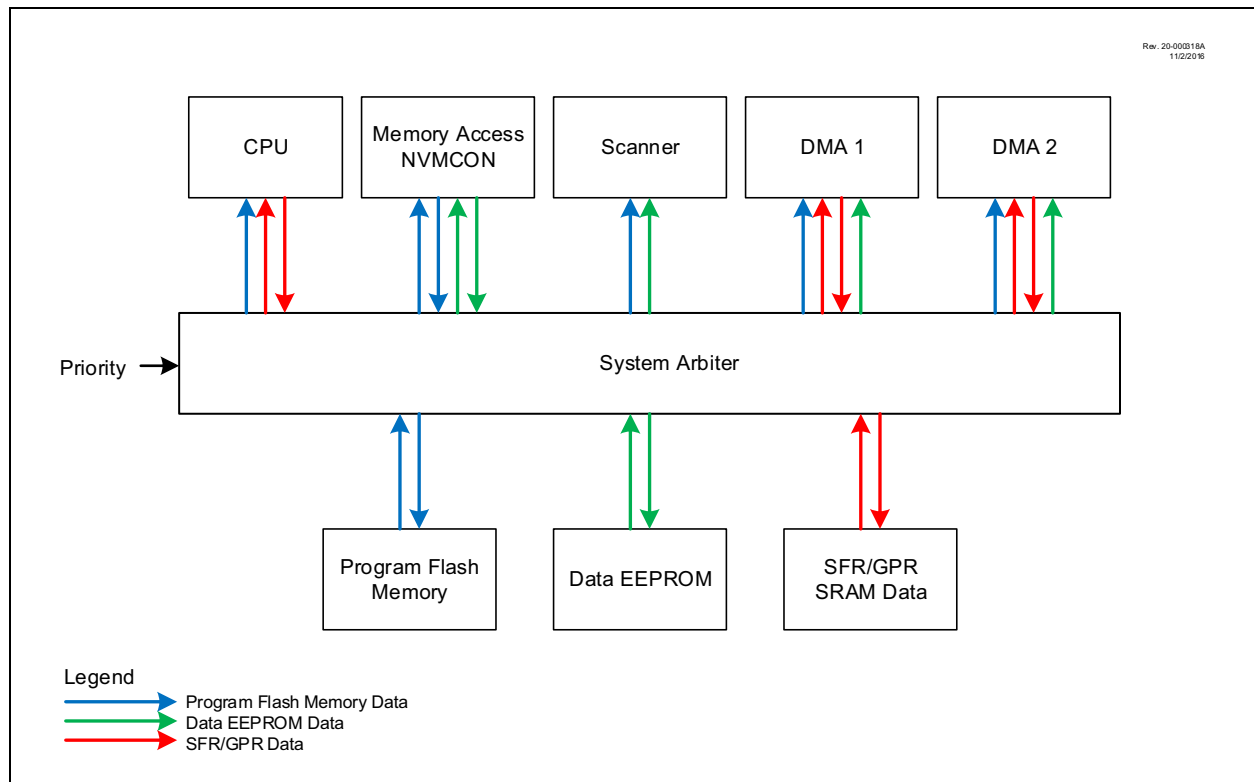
Rev. 20-000318A
11/2/2016

CPU

Memory Access
NVMCON

Scanner

DMA 1

DMA 2

Priority

System Arbiter

Program Flash
Memory

Data EEPROM

SFR/GPR
SRAM Data

Legend

Program Flash Memory Data

Data EEPROM Data

SFR/GPR Data